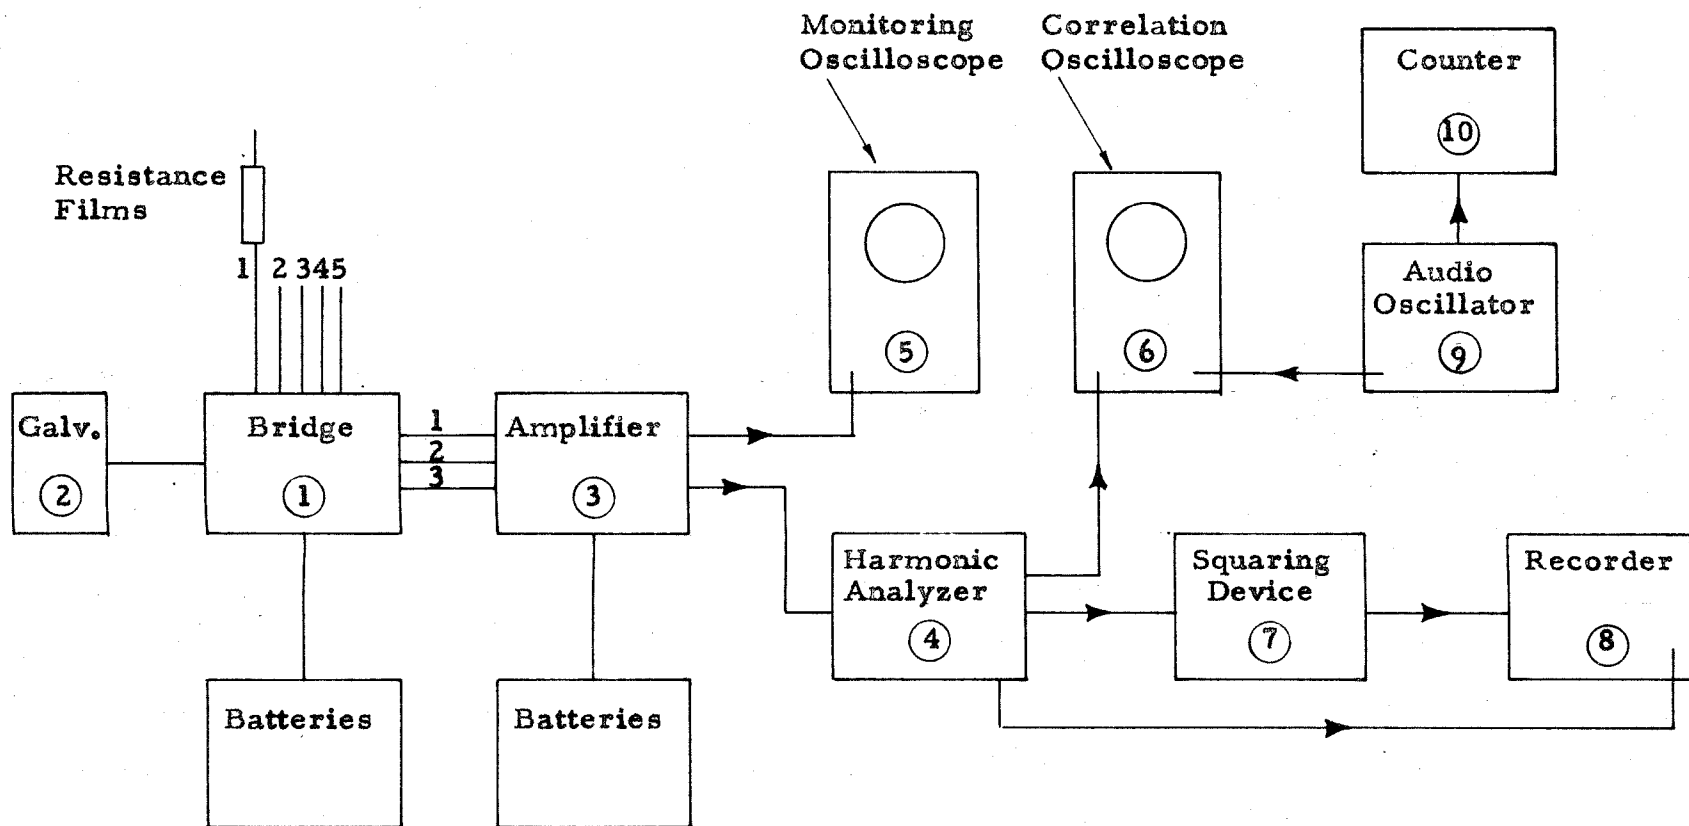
Monitoring Oscilloscope

Correlation Oscilloscope

Counter

10

Resistance Films

1 2 3 4 5

5

6

Audio Oscillator

9

Galv.

2

Bridge

1

1
2
3

Amplifier

3

Harmonic Analyzer

4

Squaring Device

7

Recorder

8

Batteries

Batteries